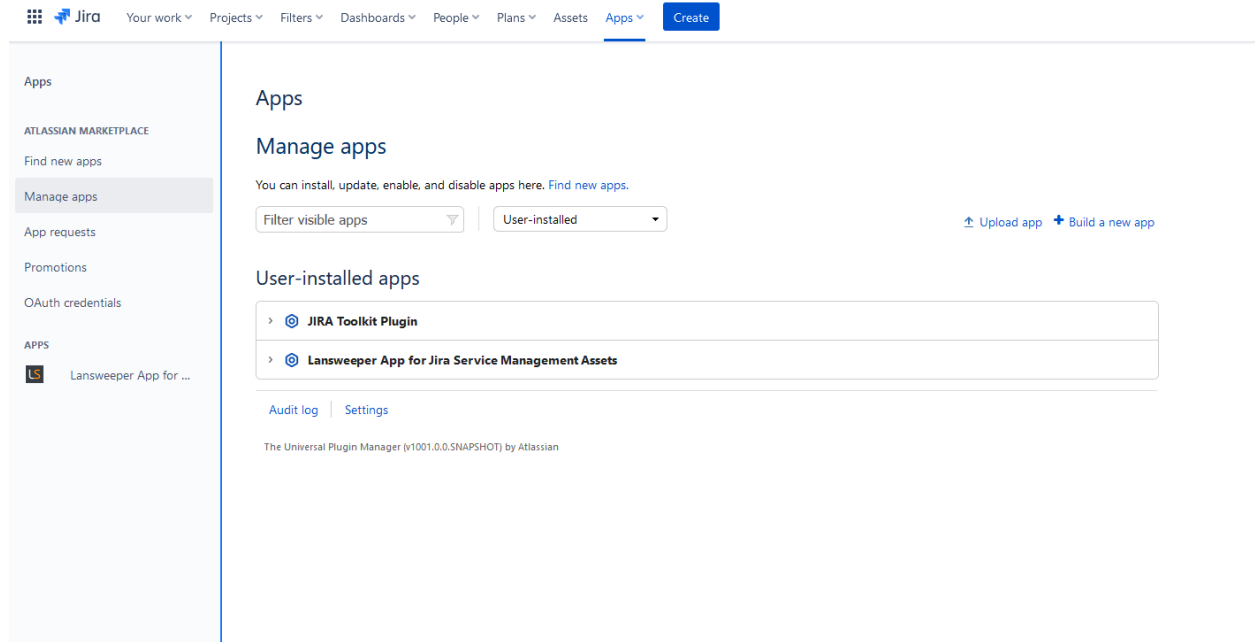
Jira Your work Projects Filters Dashboards People Plans Assets Apps Create

Apps

ATLASSIAN MARKETPLACE

Find new apps

Manage apps

App requests

Promotions

OAuth credentials

APPS

LS Lansweeper App for ...

Apps

Manage apps

You can install, update, enable, and disable apps here. Find new apps.

Filter visible apps

User-installed

Upload app

Build a new app

User-installed apps

JIRA Toolkit Plugin

Lansweeper App for Jira Service Management Assets

Audit log

Settings

The Universal Plugin Manager (v1001.0.0.SNAPSHOT) by Atlassian